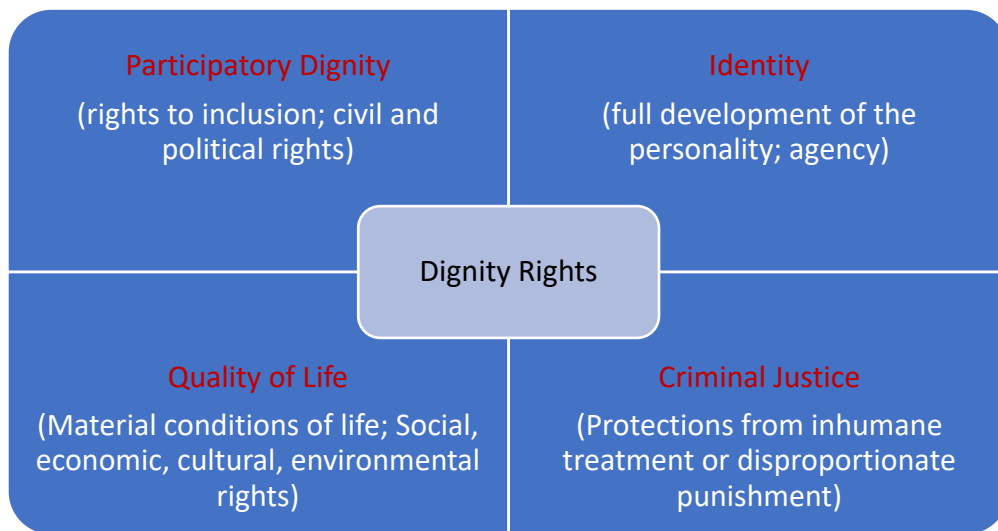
Participatory Dignity

(rights to inclusion; civil and political rights)

Identity

(full development of the personality; agency)

Dignity Rights

Quality of Life

(Material conditions of life; Social, economic, cultural, environmental rights)

Criminal Justice

(Protections from inhumane treatment or disproportionate punishment)